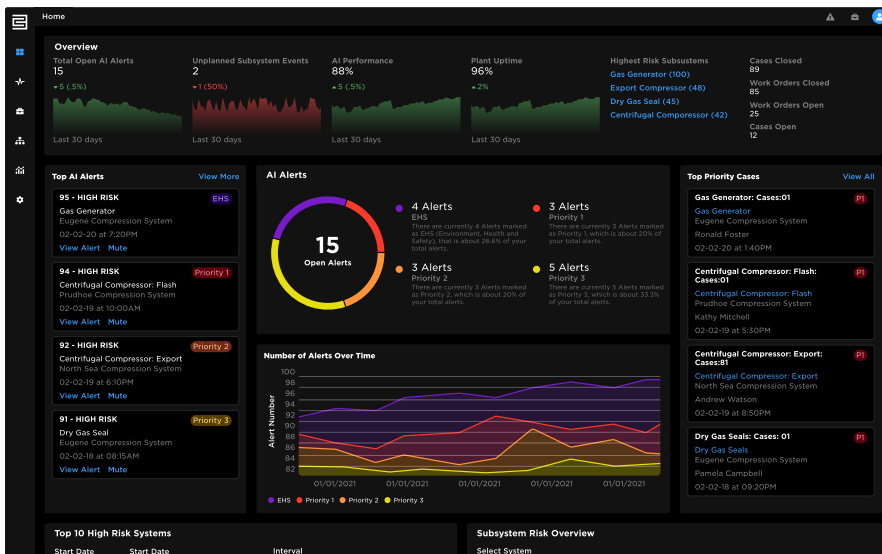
Home

Overview

Total Open AI Alerts
15
▲5 (.5%)
Last 30 days

Unplanned Subsystem Events
2
▼1 (50%)
Last 30 days

AI Performance
88%
▲5 (.5%)
Last 30 days

Plant Uptime
96%
▲2%
Last 30 days

Highest Risk Subsustems
Gas Generator (100)
Export Compressor (48)
Dry Gas Seal (45)
Centrifugal Comporessor (42)

Cases Closed
89
Work Orders Closed
85
Work Orders Open
25
Cases Open
12

Top AI Alerts
View More

95 - HIGH RISK
EHS
Gas Generator
Eugene Compression System
02-02-20 at 7:20PM
View Alert Mute

94 - HIGH RISK
Priority 1
Centrifugal Compressor: Flash
Prudhoe Compression System
02-02-19 at 10:00AM
View Alert Mute

92 - HIGH RISK
Priority 2
Centrifugal Compressor: Export
North Sea Compression System
02-02-19 at 6:10PM
View Alert Mute

91 - HIGH RISK
Priority 3
Dry Gas Seal
Eugene Compression System
02-02-18 at 08:15AM
View Alert Mute

AI Alerts

15
Open Alerts

4 Alerts
EHS
There are currently 4 Alerts marked as EHS (Environment, Health and Safety), that is about 26.6% of your total alerts.

3 Alerts
Priority 1
There are currently 3 Alerts marked as Priority 1, which is about 20% of your total alerts.

3 Alerts
Priority 2
There are currently 3 Alerts marked as Priority 2, which is about 20% of your total alerts.

5 Alerts
Priority 3
There are currently 5 Alerts marked as Priority 3, which is about 33.3% of your total alerts.

Number of Alerts Over Time
Alert Number
100
98
96
94
92
90
88
86
84
82
01/01/2021 01/01/2021 01/01/2021 01/01/2021 01/01/2021 01/01/2021
EHS Priority 1 Priority 2 Priority 3

Top Priority Cases
View All

Gas Generator: Cases:01
P1
Gas Generator
Eugene Compression System
Ronald Foster
02-02-20 at 1:40PM

Centrifugal Compressor: Flash: Cases:01
P1
Centrifugal Compressor: Flash
Prudhoe Compression System
Kathy Mitchell
02-02-19 at 5:30PM

Centrifugal Compressor: Export: Cases:81
P1
Centrifugal Compressor: Export
North Sea Compression System
Andrew Watson
02-02-19 at 8:50PM

Dry Gas Seals: Cases: 01
P1
Dry Gas Seals
Eugene Compression System
Pamela Campbell
02-02-18 at 09:20PM

Top 10 High Risk Systems
Start Date Start Date Interval

Subsystem Risk Overview
Select System